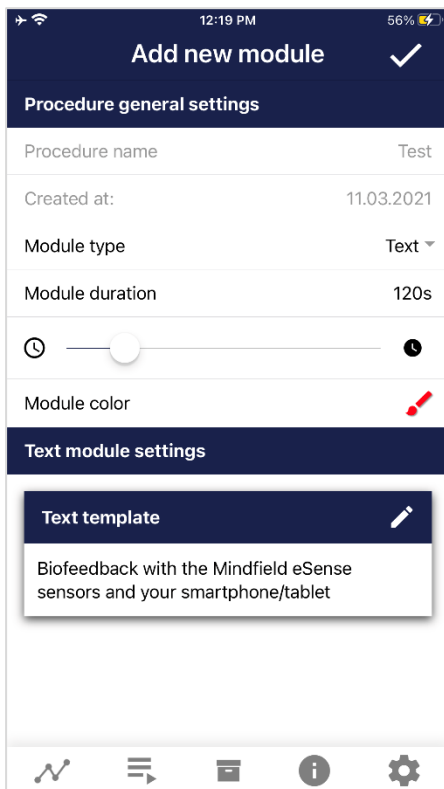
12:19 PM
56%

Add new module

Procedure general settings

Procedure name
Test

Created at:
11.03.2021

Module type
Text

Module duration
120s

Module color

Text module settings

Text template

Biofeedback with the Mindfield eSense sensors and your smartphone/tablet